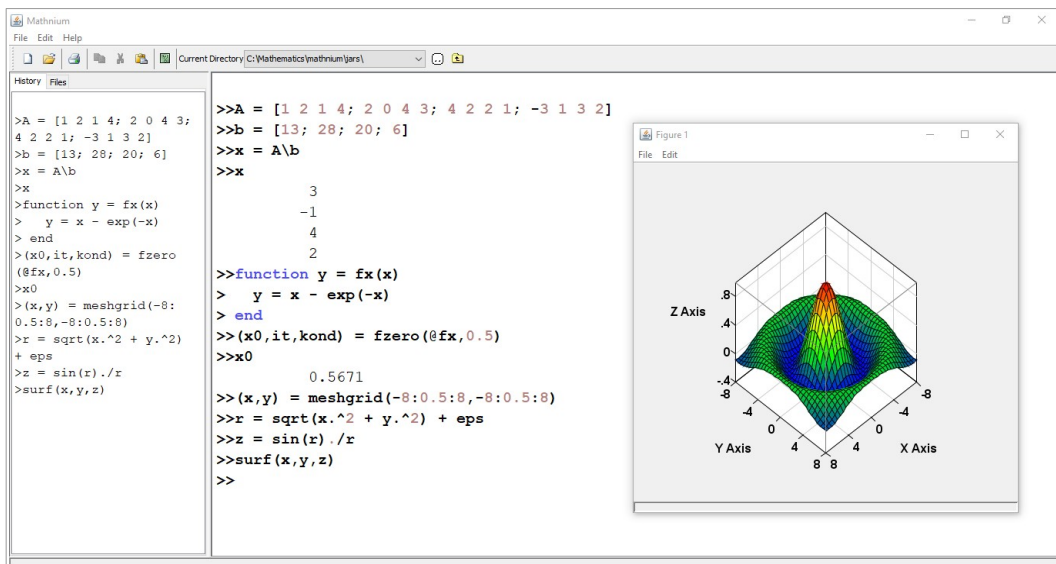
Mathnium
File Edit Help
Current Directory C:\Mathematics\mathnium\jars\

History Files

>A = [1 2 1 4; 2 0 4 3; 4 2 2 1; -3 1 3 2]
>b = [13; 28; 20; 6]
>x = A\b
>x
>function y = fx(x)
> y = x - exp(-x)
> end
>(x0,it,kond) = fzero(@fx,0.5)
>x0
>(x,y) = meshgrid(-8:0.5:8,-8:0.5:8)
>r = sqrt(x.^2 + y.^2) + eps
>z = sin(r)./r
>surf(x,y,z)

>>A = [1 2 1 4; 2 0 4 3; 4 2 2 1; -3 1 3 2]
>>b = [13; 28; 20; 6]
>>x = A\b
>>x
3
-1
4
2
>>function y = fx(x)
> y = x - exp(-x)
> end
>>(x0,it,kond) = fzero(@fx,0.5)
>>x0
0.5671
>>(x,y) = meshgrid(-8:0.5:8,-8:0.5:8)
>>r = sqrt(x.^2 + y.^2) + eps
>>z = sin(r)./r
>>surf(x,y,z)
>>

Figure 1
File Edit
Z Axis
.8
.4
0
-.4
-8
-4
0
4
8
Y Axis
8
4
0
-4
-8
X Axis